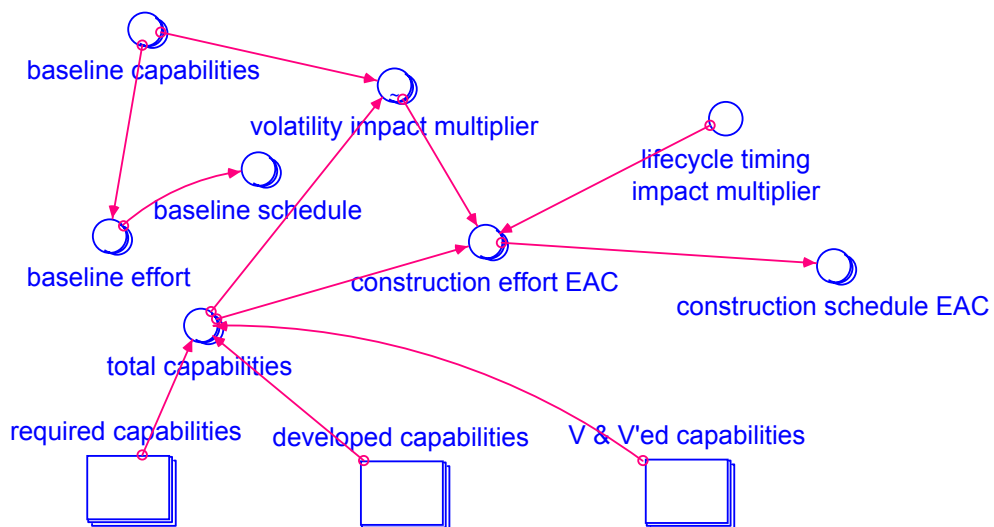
baseline capabilities

volatility impact multiplier

lifecycle timing impact multiplier

baseline schedule

baseline effort

construction effort EAC

construction schedule EAC

total capabilities

required capabilities

developed capabilities

V & V'ed capabilities